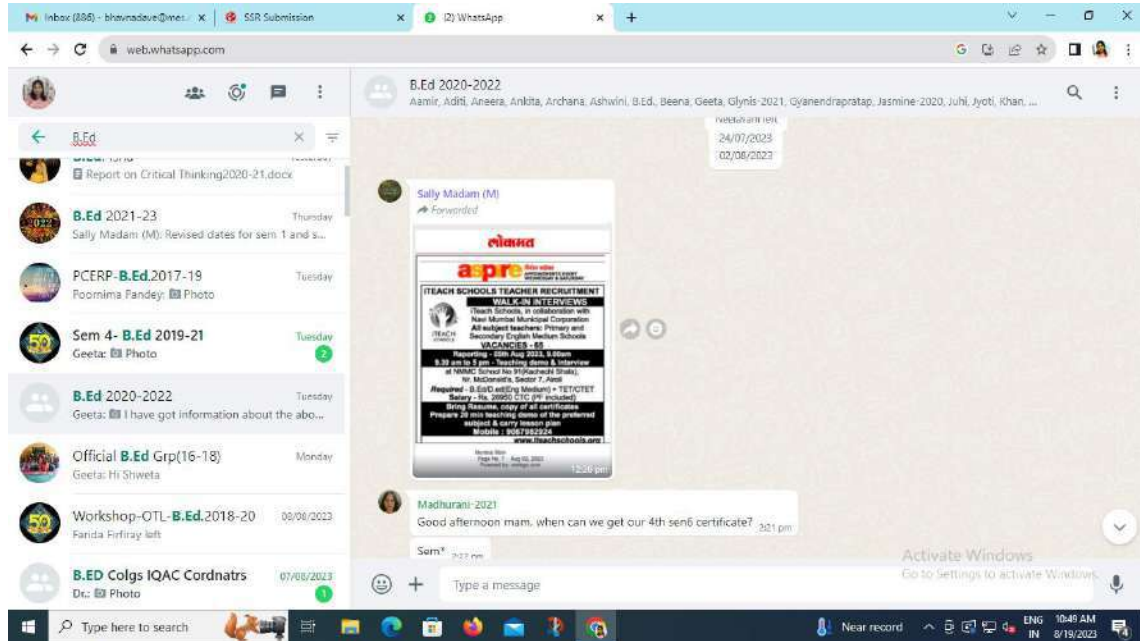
Inbox (886) - bhavnadave@mes... × | SSR Submission × | (2) WhatsApp × +

web.whatsapp.com

B.Ed 2020-2022
Aamir, Aditi, Aneera, Ankita, Archana, Ashwini, B.Ed., Beena, Geeta, Glynis-2021, Gyanendrapratap, Jasmine-2020, Juhi, Jyoti, Khan, ...

B.Ed

Report on Critical Thinking2020-21.docx

B.Ed 2021-23 Thursday
Sally Madam (M): Revised dates for sem 1 and s...

PCERP-B.Ed.2017-19 Tuesday
Poornima Pandey: Photo

Sem 4- B.Ed 2019-21 Tuesday
Geeta: Photo
2

B.Ed 2020-2022 Tuesday
Geeta: I have got information about the abo...

Official B.Ed Grp(16-18) Monday
Geeta: Hi Shweta

Workshop-OTL-B.Ed.2018-20 08/08/2023
Farida Firfiray left

B.ED Colgs IQAC Cordnatrs 07/08/2023
Dr.: Photo
1

24/07/2023
02/08/2023

Sally Madam (M)
Forwarded

लोकमत

aspire

ITEACH SCHOOLS TEACHER RECRUITMENT
WALK-IN INTERVIEWS
iTeach Schools, in collaboration with Navi Mumbai Municipal Corporation
All subject teachers: Primary and Secondary English Medium Schools
VACANCIES - 65
Reporting - 20th Aug 2023, 9.00am
9.30 am to 5 pm - Teaching demo & Interview
at NMMC School No 91(Kachechi Shala), Nr. McDonald's, Sector 7, Airoli
Required - B.Ed/D.ed(Eng Medium) + TET/CTET
Salary - Rs. 20950 CTC (PF included)
Bring Resume, copy of all certificates
Prepare 20 min teaching demo of the preferred subject & carry lesson plan
Mobile : 9067982924
www.iteachschools.org

12:26 pm

Madhurani-2021
Good afternoon mam. when can we get our 4th sem6 certificate? 3:21 pm

Sem* 3:22 pm

Activate Windows
Go to Settings to activate Windows.

Type a message

Type here to search

Near record ENG IN 10:49 AM 8/19/2023